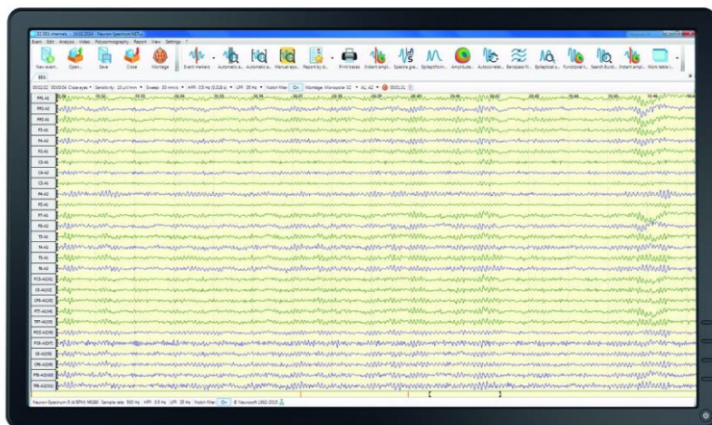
Neuron-Spectrum.NET

Event Edit Analysis Video Polysomnography Report View Settings

New exam. Open Save Close Montage Event markers Automatic a... Automatic a... Manual epo... Report by d... Print traces Instant ampl... Spectral gra... Spike/form... Amplitude... Autocorrela... Bandpass fil... Spike/pat... Functional t... Search Burst... Instant ampl... More tables

EEG

Sensitivity: 10 µV/mm Sweep: 30 mm/s HFF: 0.5 Hz LPF: 35 Hz Notch filter On Montage: Monopolar 32 A1 A2

Fp1-A1
Fp2-A2
F3-A1
F4-A2
C3-A1
C4-A2
P3-A1
P4-A2
O1-A1
O2-A2
F7-A1
F8-A2
T3-A1
T4-A2
T5-A1
T6-A2

Neuron-Spectrum-5 Sample rate: 500 Hz HFF: 0.5 Hz LPF: 35 Hz Notch filter On Neurosoft 1992-2015